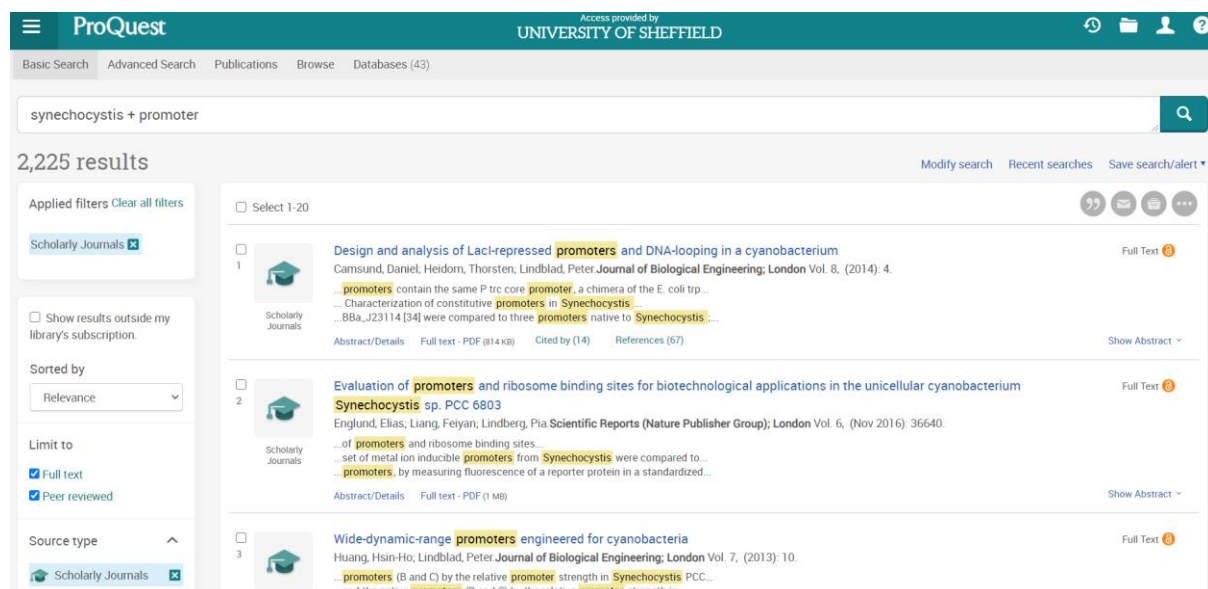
ProQuest

Access provided by
UNIVERSITY OF SHEFFIELD

Basic Search Advanced Search Publications Browse Databases (43)

synechocystis + promoter

2,225 results

Modify search Recent searches Save search/alert

Applied filters Clear all filters

Scholarly Journals

Show results outside my library's subscription.

Sorted by

Relevance

Limit to

Full text

Peer reviewed

Source type

Scholarly Journals

Select 1-20

1

Scholarly Journals

Design and analysis of LacI-repressed promoters and DNA-looping in a cyanobacterium

Camsund, Daniel; Heidorn, Thorsten; Lindblad, Peter. Journal of Biological Engineering; London Vol. 8, (2014): 4.

...promoters contain the same P trc core promoter, a chimera of the E. coli trp...
... Characterization of constitutive promoters in Synechocystis ...
...BBa_J23114 [34] were compared to three promoters native to Synechocystis ;...

Abstract/Details Full text - PDF (814 KB) Cited by (14) References (67)

Full Text

Show Abstract

2

Scholarly Journals

Evaluation of promoters and ribosome binding sites for biotechnological applications in the unicellular cyanobacterium Synechocystis sp. PCC 6803

Englund, Elias; Liang, Feiyan; Lindberg, Pia. Scientific Reports (Nature Publisher Group); London Vol. 6, (Nov 2016): 36640.

...of promoters and ribosome binding sites...
...set of metal ion inducible promoters from Synechocystis were compared to...
...promoters, by measuring fluorescence of a reporter protein in a standardized...

Abstract/Details Full text - PDF (1 MB)

Full Text

Show Abstract

3

Wide-dynamic-range promoters engineered for cyanobacteria

Huang, Hsin-Ho; Lindblad, Peter. Journal of Biological Engineering; London Vol. 7, (2013): 10.

...promoters (B and C) by the relative promoter strength in Synechocystis PCC...
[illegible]

Full Text